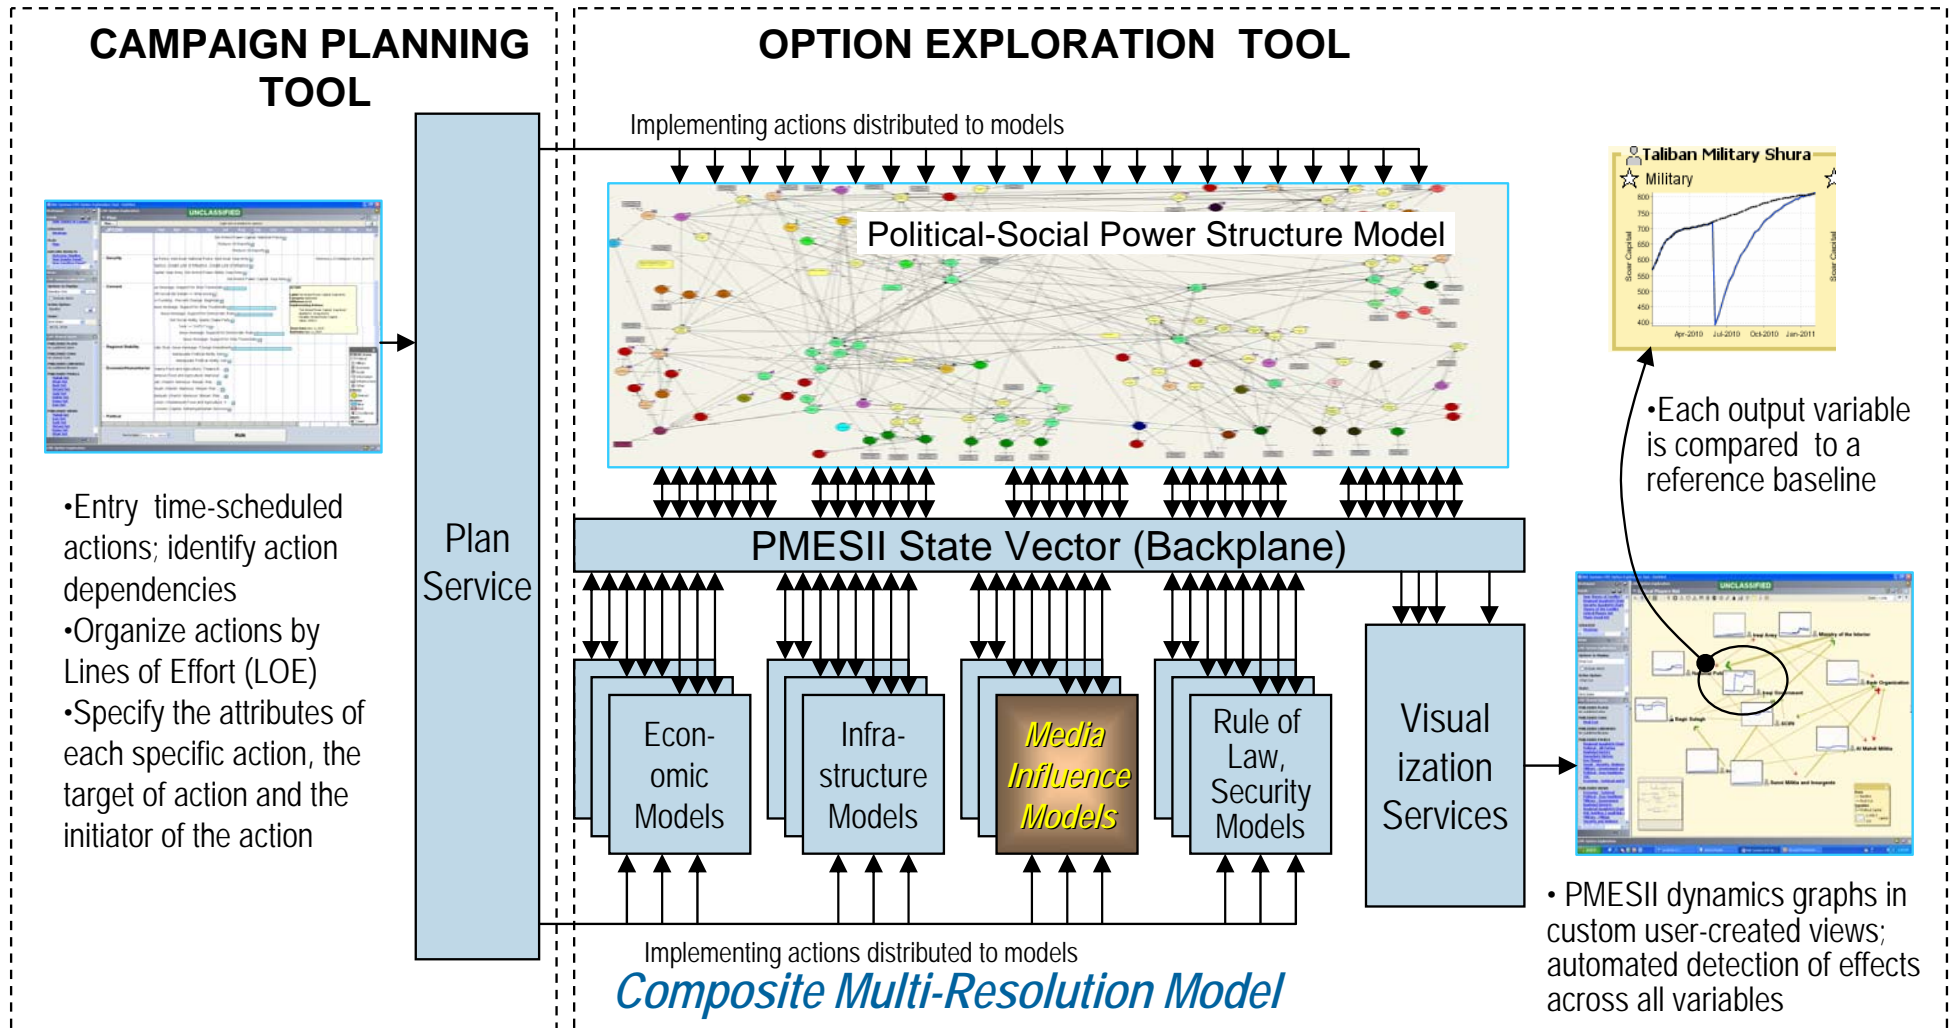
CAMPAIGN PLANNING TOOL

OPTION EXPLORATION TOOL

Implementing actions distributed to models

Political-Social Power Structure Model

Taliban Military Shura
Military

800
750
700
650
600
550
500
450
400

Apr-2010 Jul-2010 Oct-2010 Jan-2011

•Each output variable is compared to a reference baseline

Plan Service

PMESII State Vector (Backplane)

Econ-omic Models

Infra-structure Models

Media Influence Models

Rule of Law, Security Models

Visual ization Services

•Entry time-scheduled actions; identify action dependencies
•Organize actions by Lines of Effort (LOE)
•Specify the attributes of each specific action, the target of action and the initiator of the action

Implementing actions distributed to models

Composite Multi-Resolution Model

• PMESII dynamics graphs in custom user-created views; automated detection of effects across all variables